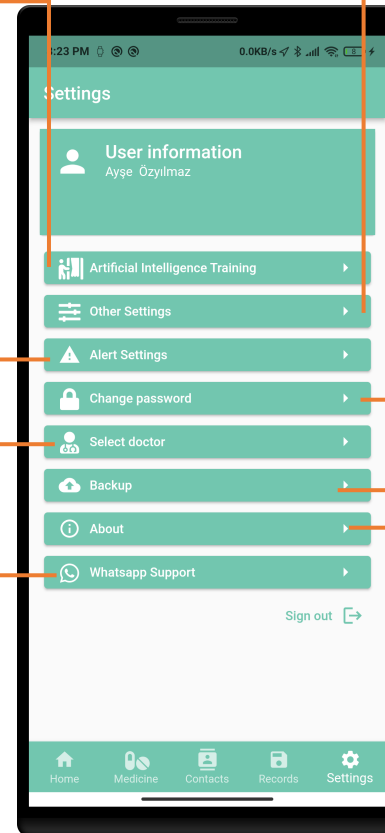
8:23 PM
0.0KB/s
Settings
User information
Ayşe Özyılmaz
Artificial Intelligence Training
Other Settings
Alert Settings
Change password
Select doctor
Backup
About
Whatsapp Support
Sign out
Home
Medicine
Contacts
Records
Settings